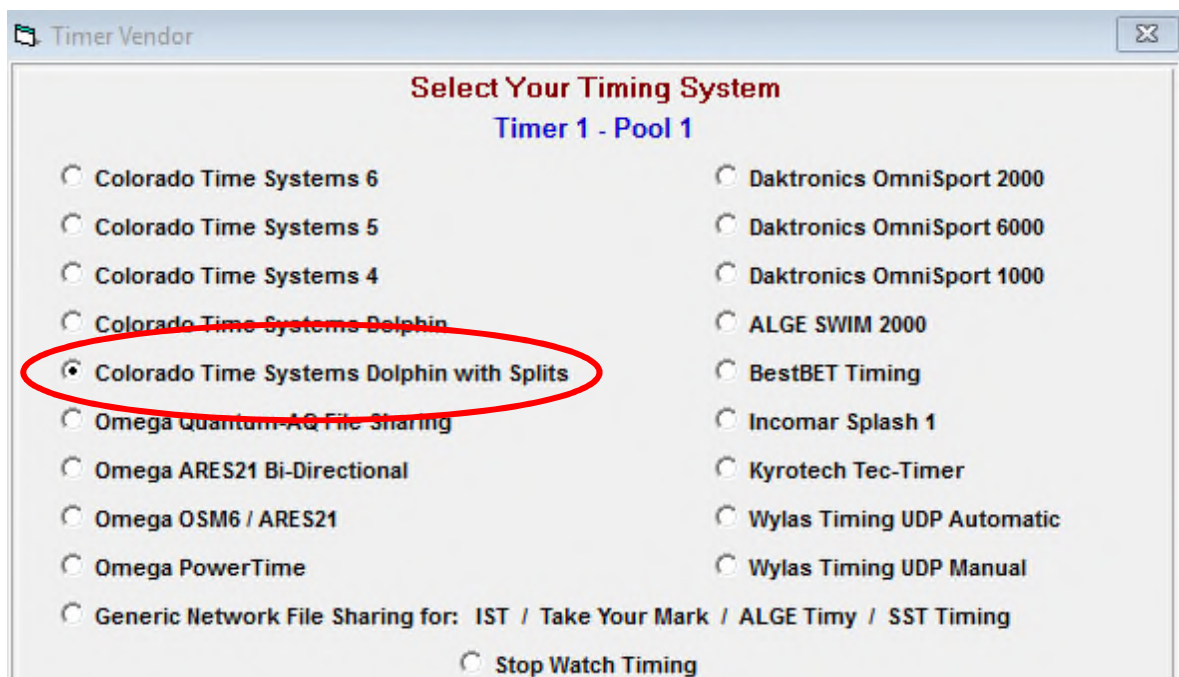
Timer Vendor

Select Your Timing System

Timer 1 - Pool 1

Colorado Time Systems 6

Colorado Time Systems 5

Colorado Time Systems 4

Colorado Time Systems Dolphin

Colorado Time Systems Dolphin with Splits

Omega Quantum-AQ File Sharing

Omega ARES21 Bi-Directional

Omega OSM6 / ARES21

Omega PowerTime

Daktronics OmniSport 2000

Daktronics OmniSport 6000

Daktronics OmniSport 1000

ALGE SWIM 2000

BestBET Timing

Incomar Splash 1

Kyrotech Tec-Timer

Wylas Timing UDP Automatic

Wylas Timing UDP Manual

Generic Network File Sharing for: IST / Take Your Mark / ALGE Timy / SST Timing

Stop Watch Timing